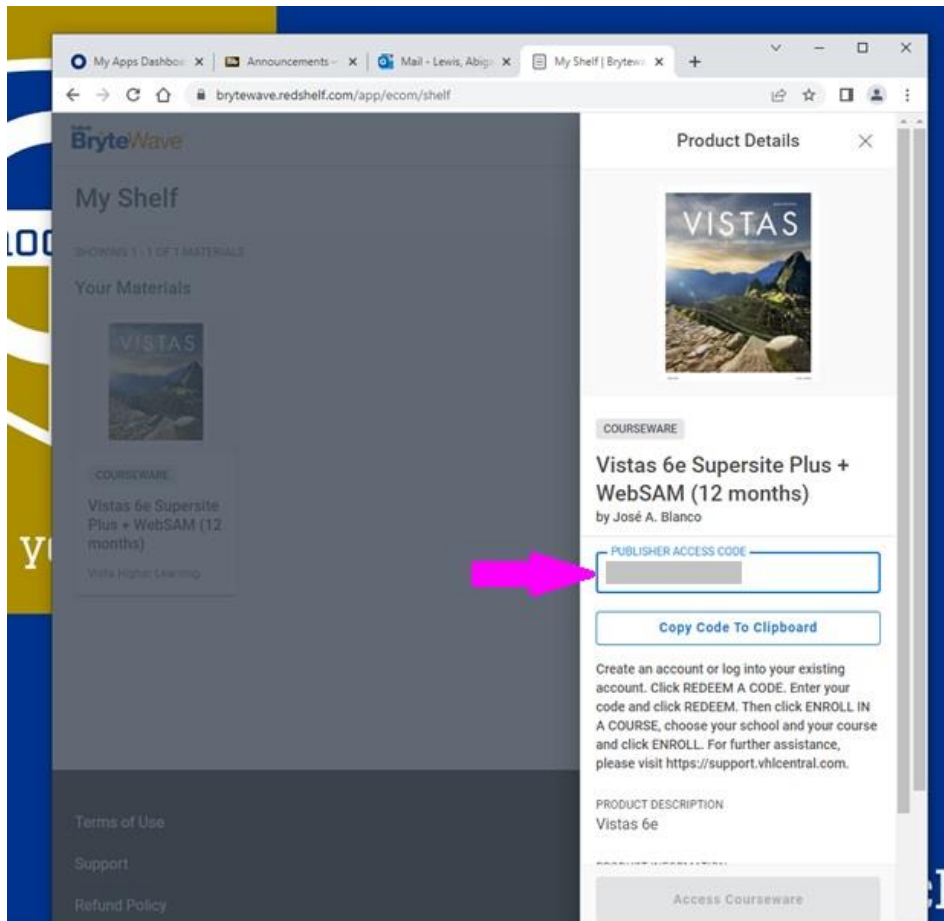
My Apps Dashbo ×
Announcements ×
Mail - Lewis, Abig ×
My Shelf | Brytew ×
+

brytewave.redshelf.com/app/ecom/shelf

BryteWave

My Shelf

SHOWING 1 - 1 OF 1 MATERIALS

Your Materials

VISTAS

COURSEWARE

Vistas 6e Supersite Plus + WebSAM (12 months)

Vista Higher Learning

Terms of Use

Support

Refund Policy

Product Details

VISTAS

COURSEWARE

Vistas 6e Supersite Plus + WebSAM (12 months)

by José A. Blanco

PUBLISHER ACCESS CODE

Copy Code To Clipboard

Create an account or log into your existing account. Click REDEEM A CODE. Enter your code and click REDEEM. Then click ENROLL IN A COURSE, choose your school and your course and click ENROLL. For further assistance, please visit https://support.vhlcentral.com.

PRODUCT DESCRIPTION

Vistas 6e

Access Courseware